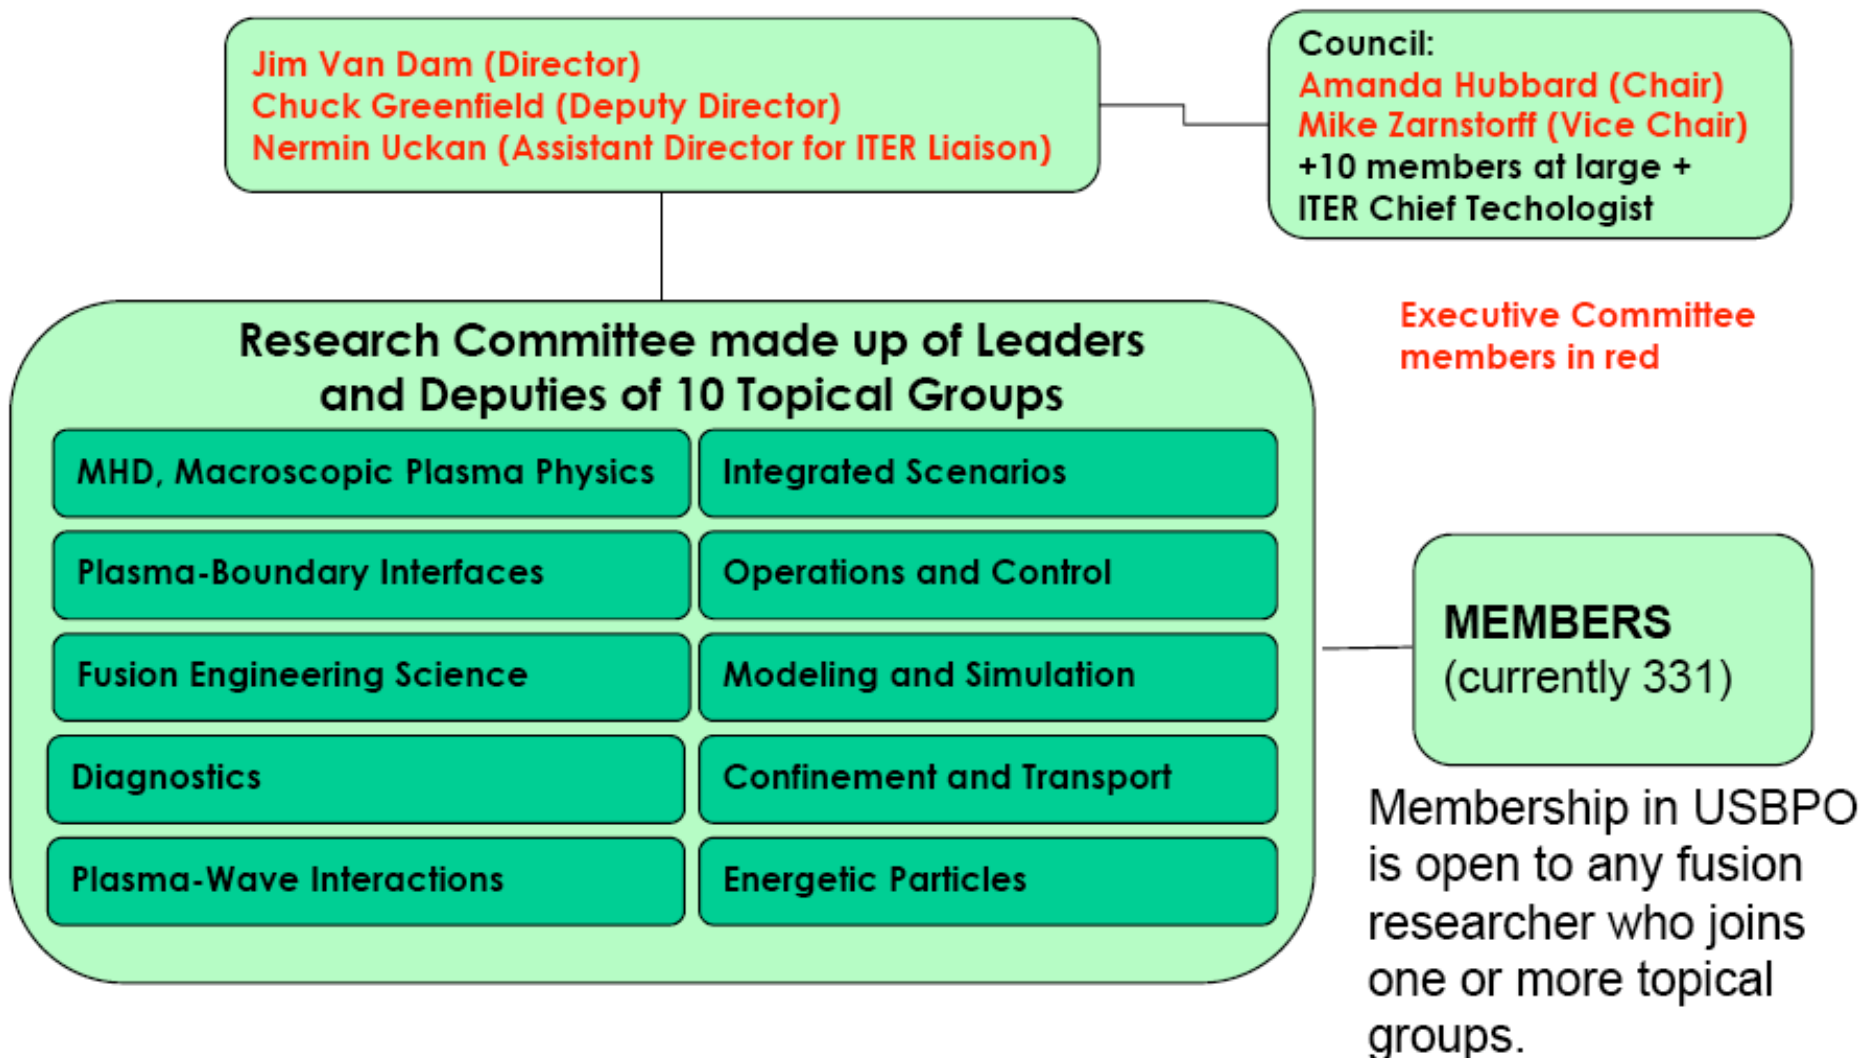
Jim Van Dam (Director)
Chuck Greenfield (Deputy Director)
Nermin Uckan (Assistant Director for ITER Liaison)

Council:
Amanda Hubbard (Chair)
Mike Zarnstorff (Vice Chair)
+10 members at large +
ITER Chief Techologist

Research Committee made up of Leaders and Deputies of 10 Topical Groups

MHD, Macroscopic Plasma Physics

Integrated Scenarios

Plasma-Boundary Interfaces

Operations and Control

Fusion Engineering Science

Modeling and Simulation

Diagnostics

Confinement and Transport

Plasma-Wave Interactions

Energetic Particles

Executive Committee members in red

MEMBERS
(currently 331)

Membership in USBPO is open to any fusion researcher who joins one or more topical groups.